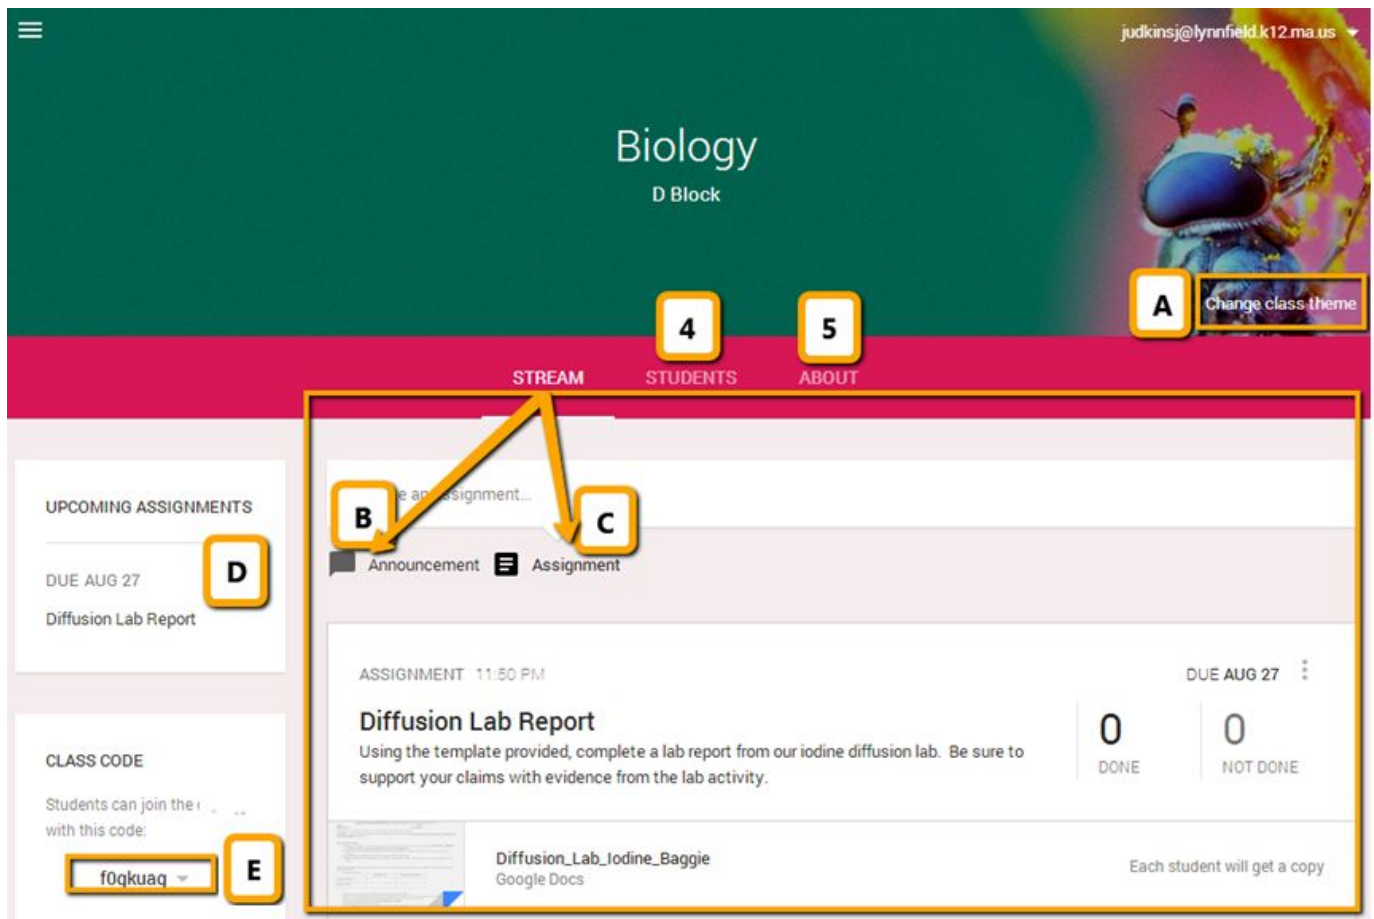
judkinsj@lynnfield.k12.ma.us

Biology
D Block

A
Change class theme

4
5
STREAM
STUDENTS
ABOUT

UPCOMING ASSIGNMENTS

DUE AUG 27
Diffusion Lab Report

D

B
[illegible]e an assignment...
C

Announcement
Assignment

ASSIGNMENT 11:50 PM
DUE AUG 27

Diffusion Lab Report
Using the template provided, complete a lab report from our iodine diffusion lab. Be sure to support your claims with evidence from the lab activity.

0
DONE
0
NOT DONE

CLASS CODE
Students can join the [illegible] with this code:
f0qkuaq
E

Diffusion_Lab_Iodine_Baggie
Google Docs
Each student will get a copy